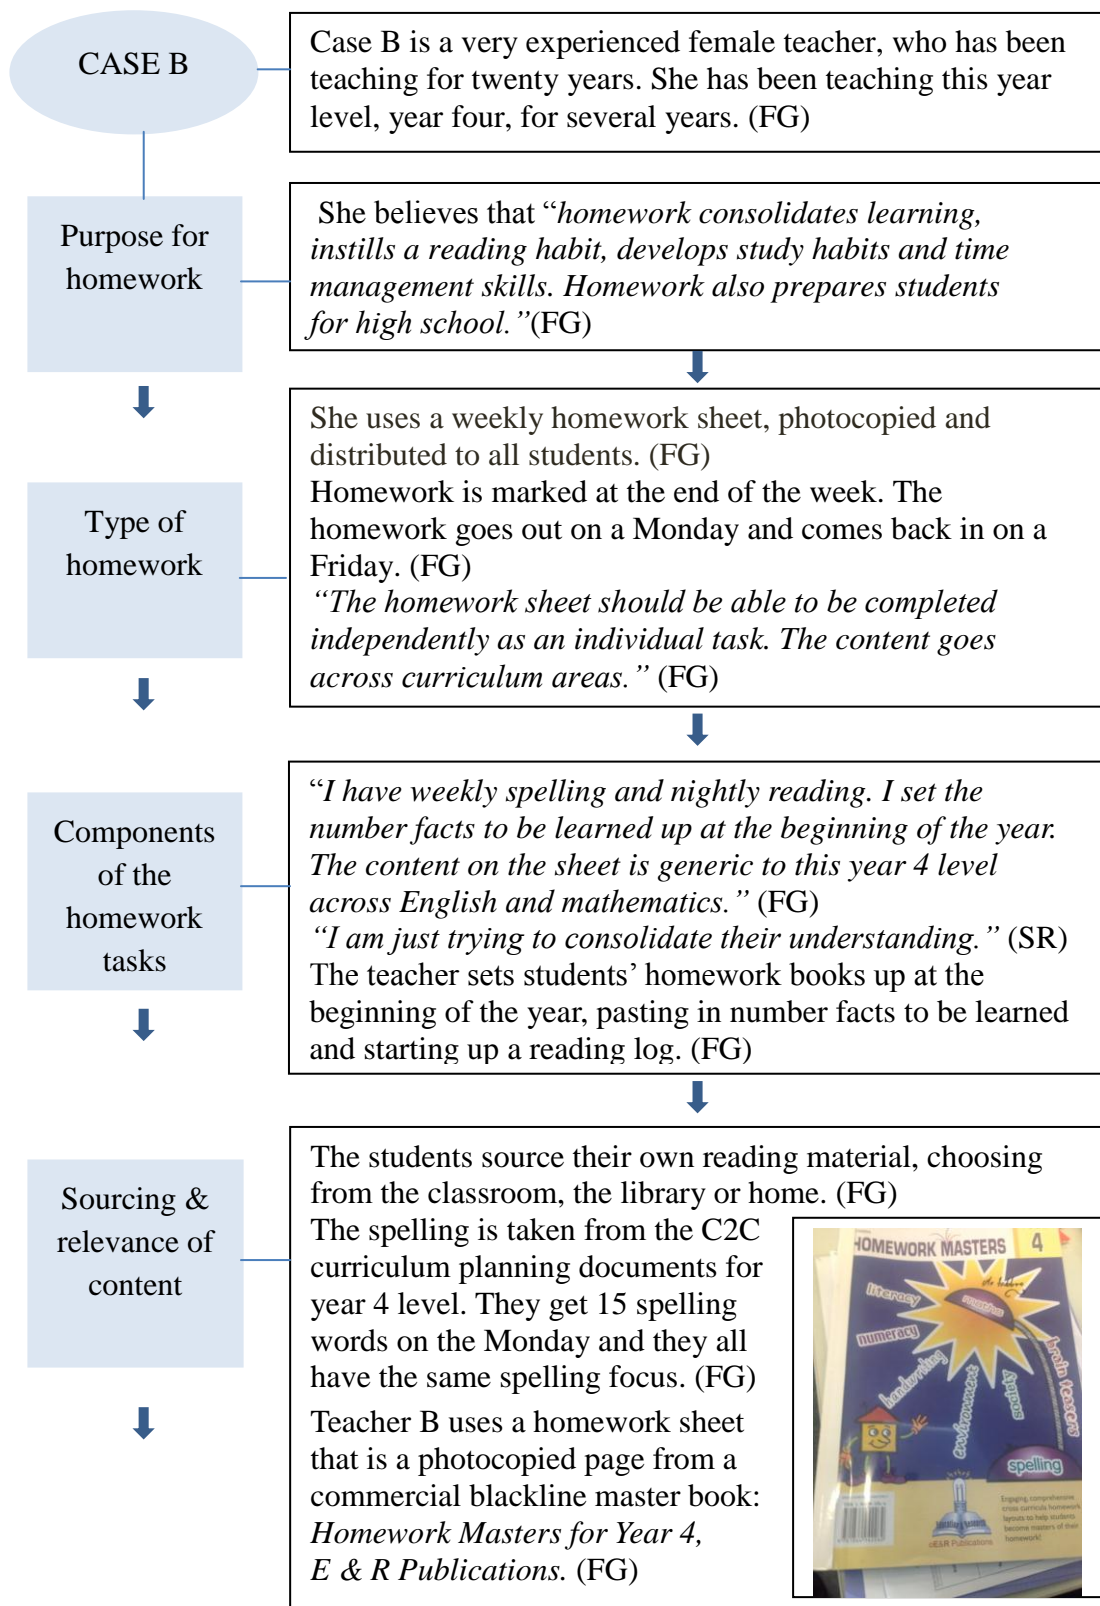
CASE B

Case B is a very experienced female teacher, who has been teaching for twenty years. She has been teaching this year level, year four, for several years. (FG)

Purpose for homework

She believes that "*homework consolidates learning, instills a reading habit, develops study habits and time management skills. Homework also prepares students for high school.*"(FG)

Type of homework

She uses a weekly homework sheet, photocopied and distributed to all students. (FG)
Homework is marked at the end of the week. The homework goes out on a Monday and comes back in on a Friday. (FG)
*"The homework sheet should be able to be completed independently as an individual task. The content goes across curriculum areas."* (FG)

Components of the homework tasks

"*I have weekly spelling and nightly reading. I set the number facts to be learned up at the beginning of the year. The content on the sheet is generic to this year 4 level across English and mathematics.*" (FG)
*"I am just trying to consolidate their understanding."* (SR)
The teacher sets students' homework books up at the beginning of the year, pasting in number facts to be learned and starting up a reading log. (FG)

Sourcing & relevance of content

The students source their own reading material, choosing from the classroom, the library or home. (FG)
The spelling is taken from the C2C curriculum planning documents for year 4 level. They get 15 spelling words on the Monday and they all have the same spelling focus. (FG)
Teacher B uses a homework sheet that is a photocopied page from a commercial blackline master book: *Homework Masters for Year 4, E & R Publications.* (FG)

HOMEWORK MASTERS 4
literacy
numeracy
handwriting
environment
science
brain teasers
spelling
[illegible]